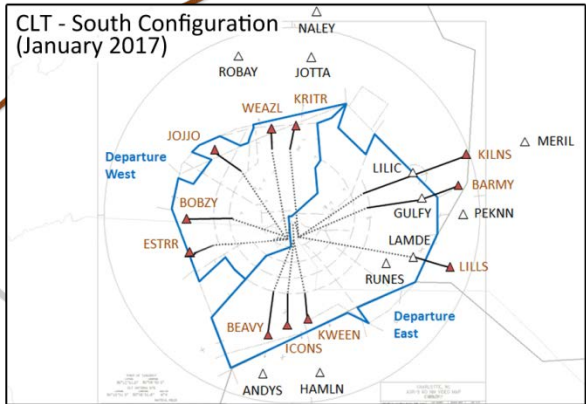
CLT - South Configuration
(January 2017)

NALEY
ROBAY
JOTTA
WEAZL
KRITR
JOJJO
Departure West
MERIL
LILIC
KILNS
BARMY
GULFY
PEKNN
BOBZY
ESTRR
LAMDE
RUNES
LILLS
Departure East
BEAVY
KWEEN
ICONS
ANDYS
HAMLN